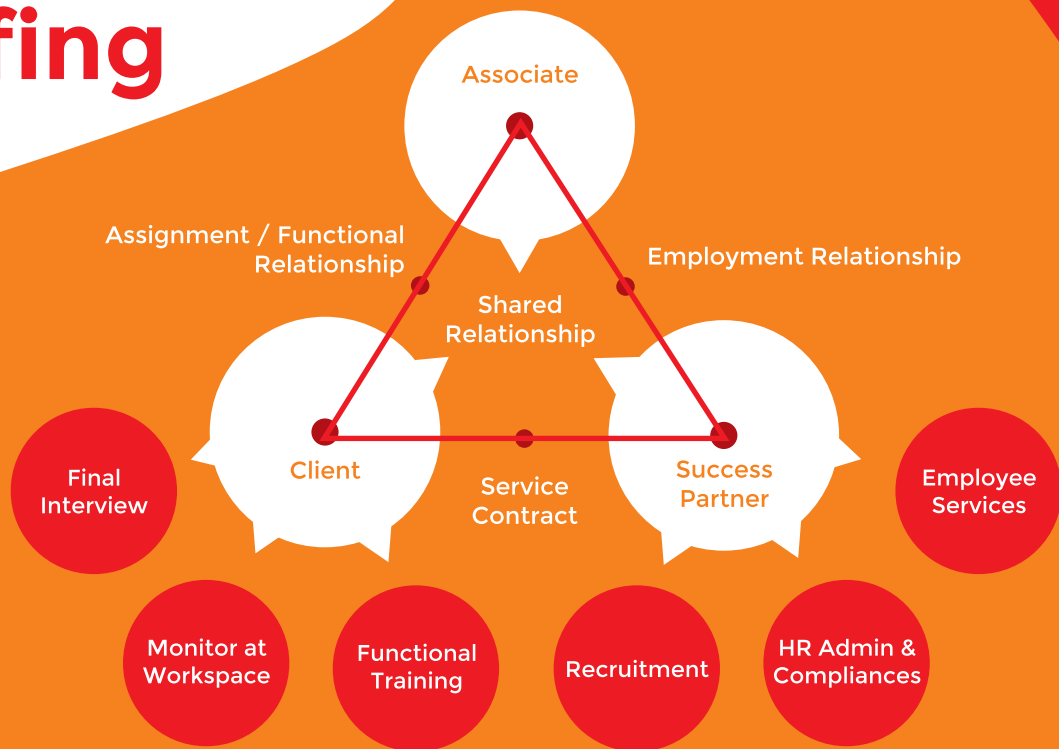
fing

Associate

Assignment / Functional Relationship

Employment Relationship

Shared Relationship

Client

Service Contract

Success Partner

Final Interview

Employee Services

Monitor at Workspace

Functional Training

Recruitment

HR Admin & Compliances